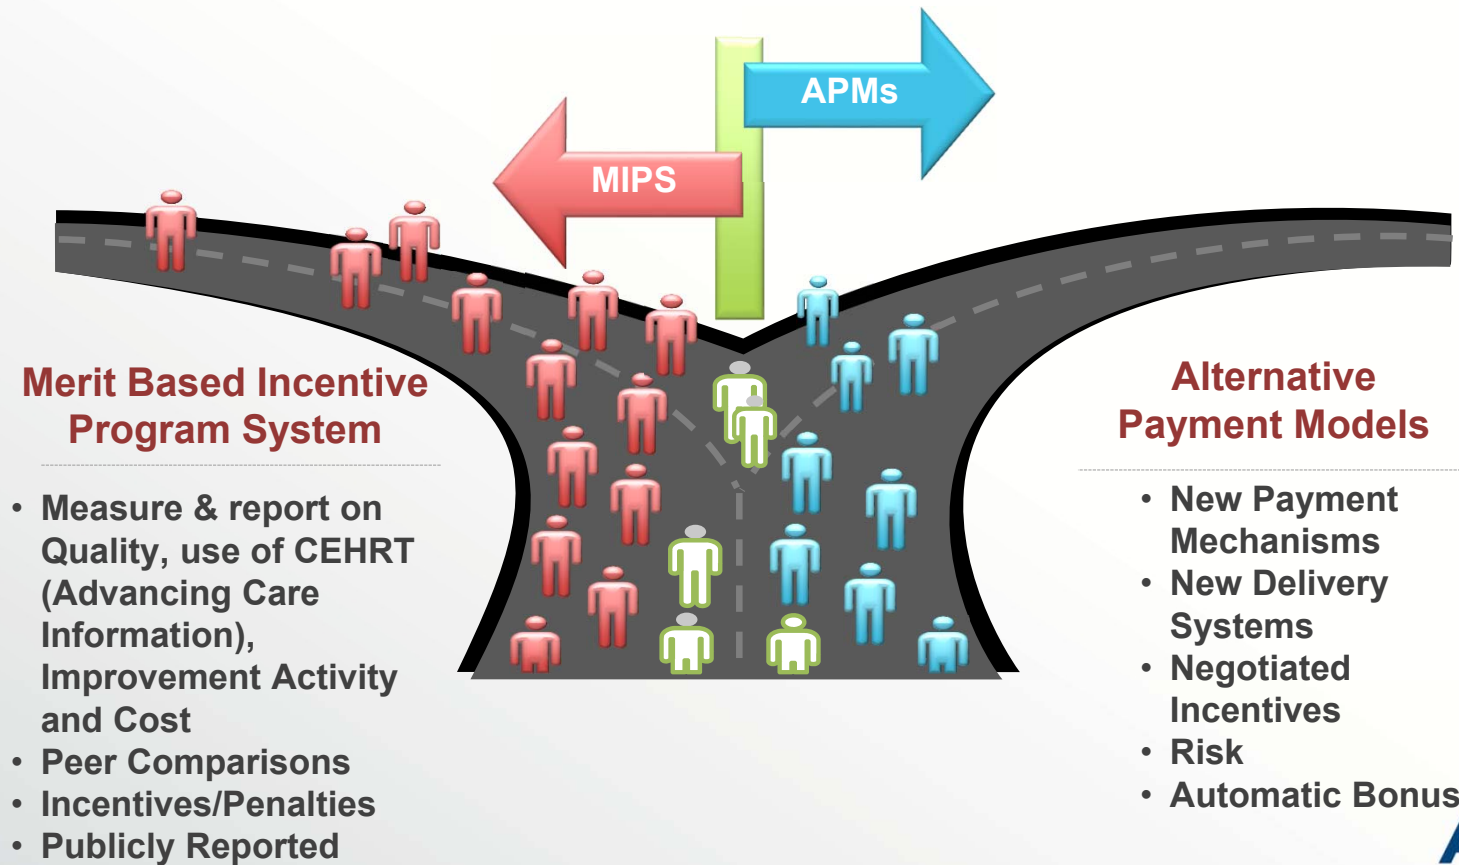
APMs

MIPS

Merit Based Incentive Program System

- Measure & report on Quality, use of CEHRT (Advancing Care Information), Improvement Activity and Cost
- Peer Comparisons
- Incentives/Penalties
- Publicly Reported

Alternative Payment Models

- New Payment Mechanisms
- New Delivery Systems
- Negotiated Incentives
- Risk
- Automatic Bonus